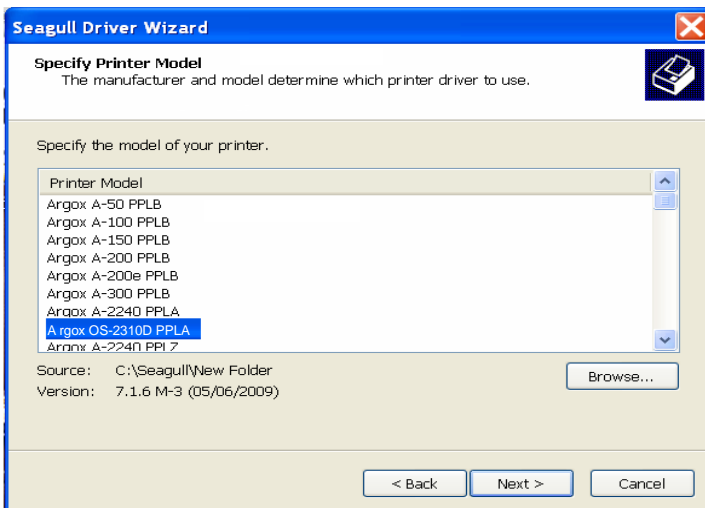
Seagull Driver Wizard

Specify Printer Model
The manufacturer and model determine which printer driver to use.

Specify the model of your printer.

| Printer Model |
|---|
| Argox A-50 PPLB |
| Argox A-100 PPLB |
| Argox A-150 PPLB |
| Argox A-200 PPLB |
| Argox A-200e PPLB |
| Argox A-300 PPLB |
| Argox A-2240 PPLA |
| A rgox OS-2310D PPLA |
| Argox A-2240 PPLZ |

Source: C:\Seagull\New Folder
Version: 7.1.6 M-3 (05/06/2009)

Browse...

< Back
Next >
Cancel